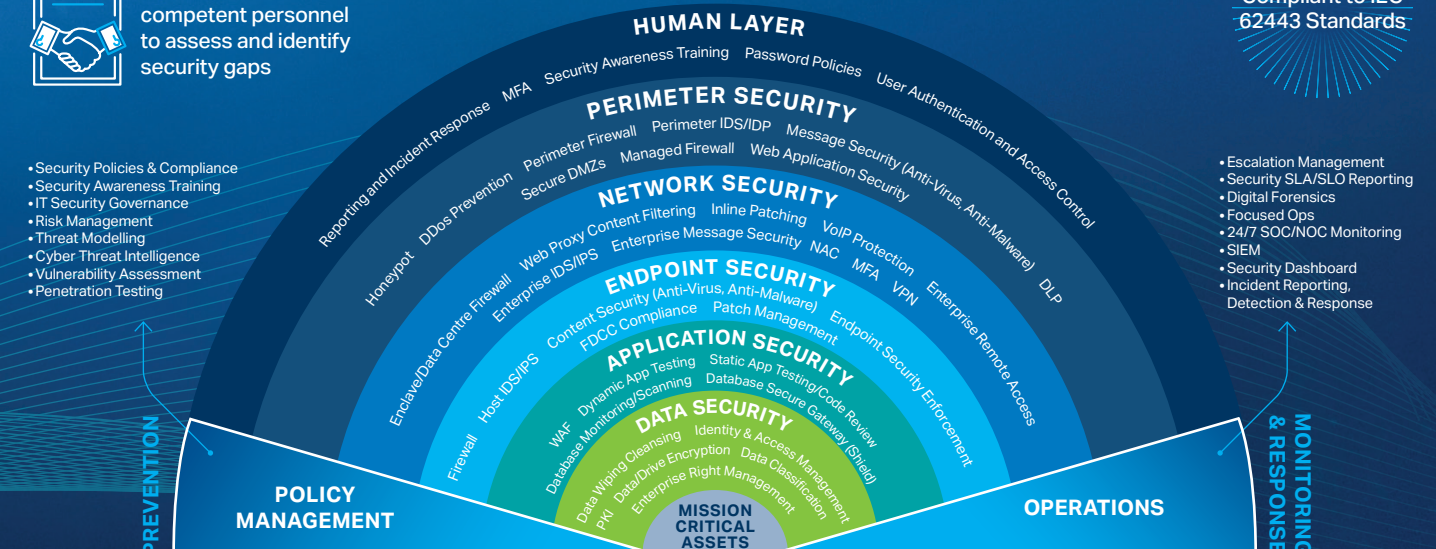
competent personnel to assess and identify security gaps

Compliant to IEC 62443 Standards

HUMAN LAYER
Reporting and Incident Response MFA Security Awareness Training Password Policies User Authentication and Access Control

PERIMETER SECURITY
DDos Prevention Secure DMZs Perimeter Firewall Managed Firewall Perimeter IDS/IDP Message Security (Anti-Virus, Anti-Malware) Web Application Security DLP

NETWORK SECURITY
Honeypot Enterprise IDS/IPS Web Proxy Content Filtering Enterprise Message Security Inline Patching NAC VoIP Protection MFA VPN Enterprise Remote Access

ENDPOINT SECURITY
Enclave/Data Centre Firewall Content Security (Anti-Virus, Anti-Malware) FDCC Compliance Patch Management Endpoint Security Enforcement

APPLICATION SECURITY
Host IDS/IPS WAF Dynamic App Testing Database Monitoring/Scanning Static App Testing/Code Review Database Secure Gateway (Shield)

DATA SECURITY
Firewall Data Wiping Cleansing PKI Data/Drive Encryption Identity & Access Management Data Classification Enterprise Right Management

MISSION CRITICAL ASSETS

• Security Policies & Compliance
• Security Awareness Training
• IT Security Governance
• Risk Management
• Threat Modelling
• Cyber Threat Intelligence
• Vulnerability Assessment
• Penetration Testing

• Escalation Management
• Security SLA/SLO Reporting
• Digital Forensics
• Focused Ops
• 24/7 SOC/NOC Monitoring
• SIEM
• Security Dashboard
• Incident Reporting, Detection & Response

PREVENTION

POLICY MANAGEMENT

OPERATIONS

MONITORING & RESPONSE